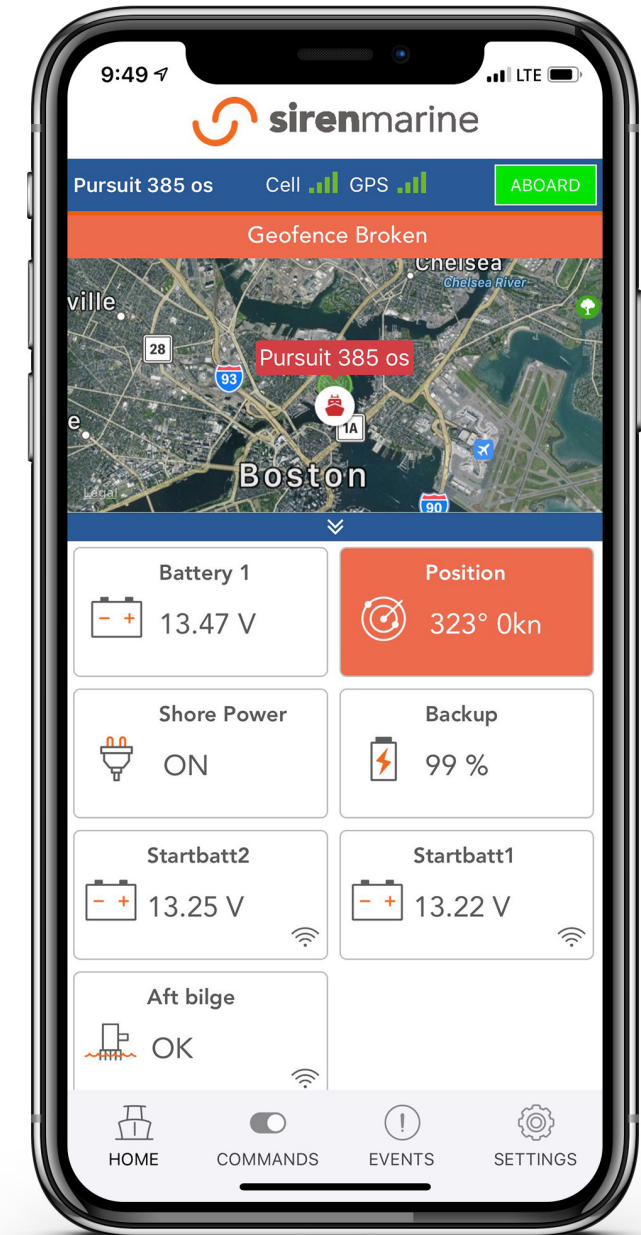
9:49 LTE

sirenmarine

Pursuit 385 os Cell GPS ABOARD

Geofence Broken

Chelsea
Chelsea River
ville
28
Pursuit 385 os
93
e
1A
Boston
Legal
90

Battery 1
13.47 V

Position
323° 0kn

Shore Power
ON

Backup
99 %

Startbatt2
13.25 V

Startbatt1
13.22 V

Aft bilge
OK

HOME COMMANDS EVENTS SETTINGS